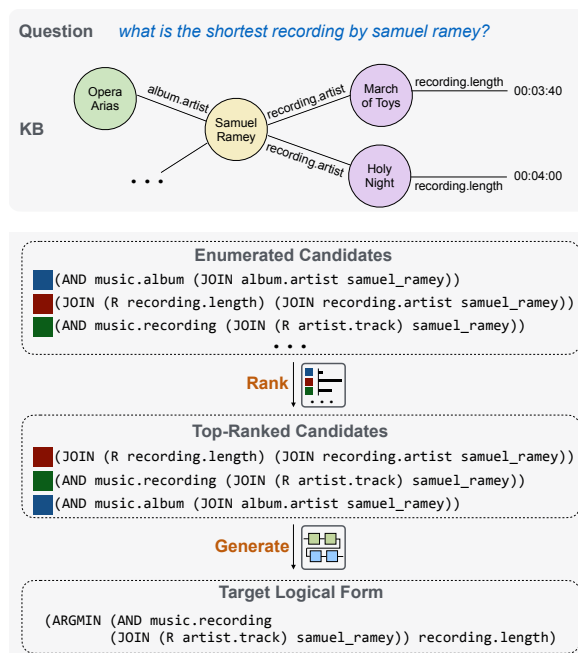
Question what is the shortest recording by samuel ramey?

KB

Opera Arias

album.artist

Samuel Ramey

recording.artist

March of Toys

recording.length

00:03:40

recording.artist

Holy Night

recording.length

00:04:00

• • •

Enumerated Candidates

(AND music.album (JOIN album.artist samuel_ramey))

(JOIN (R recording.length) (JOIN recording.artist samuel_ramey))

(AND music.recording (JOIN (R artist.track) samuel_ramey))

• • •

Rank

• • •

Top-Ranked Candidates

(JOIN (R recording.length) (JOIN recording.artist samuel_ramey))

(AND music.recording (JOIN (R artist.track) samuel_ramey))

(AND music.album (JOIN album.artist samuel_ramey))

Generate

Target Logical Form

(ARGMIN (AND music.recording (JOIN (R artist.track) samuel_ramey)) recording.length)